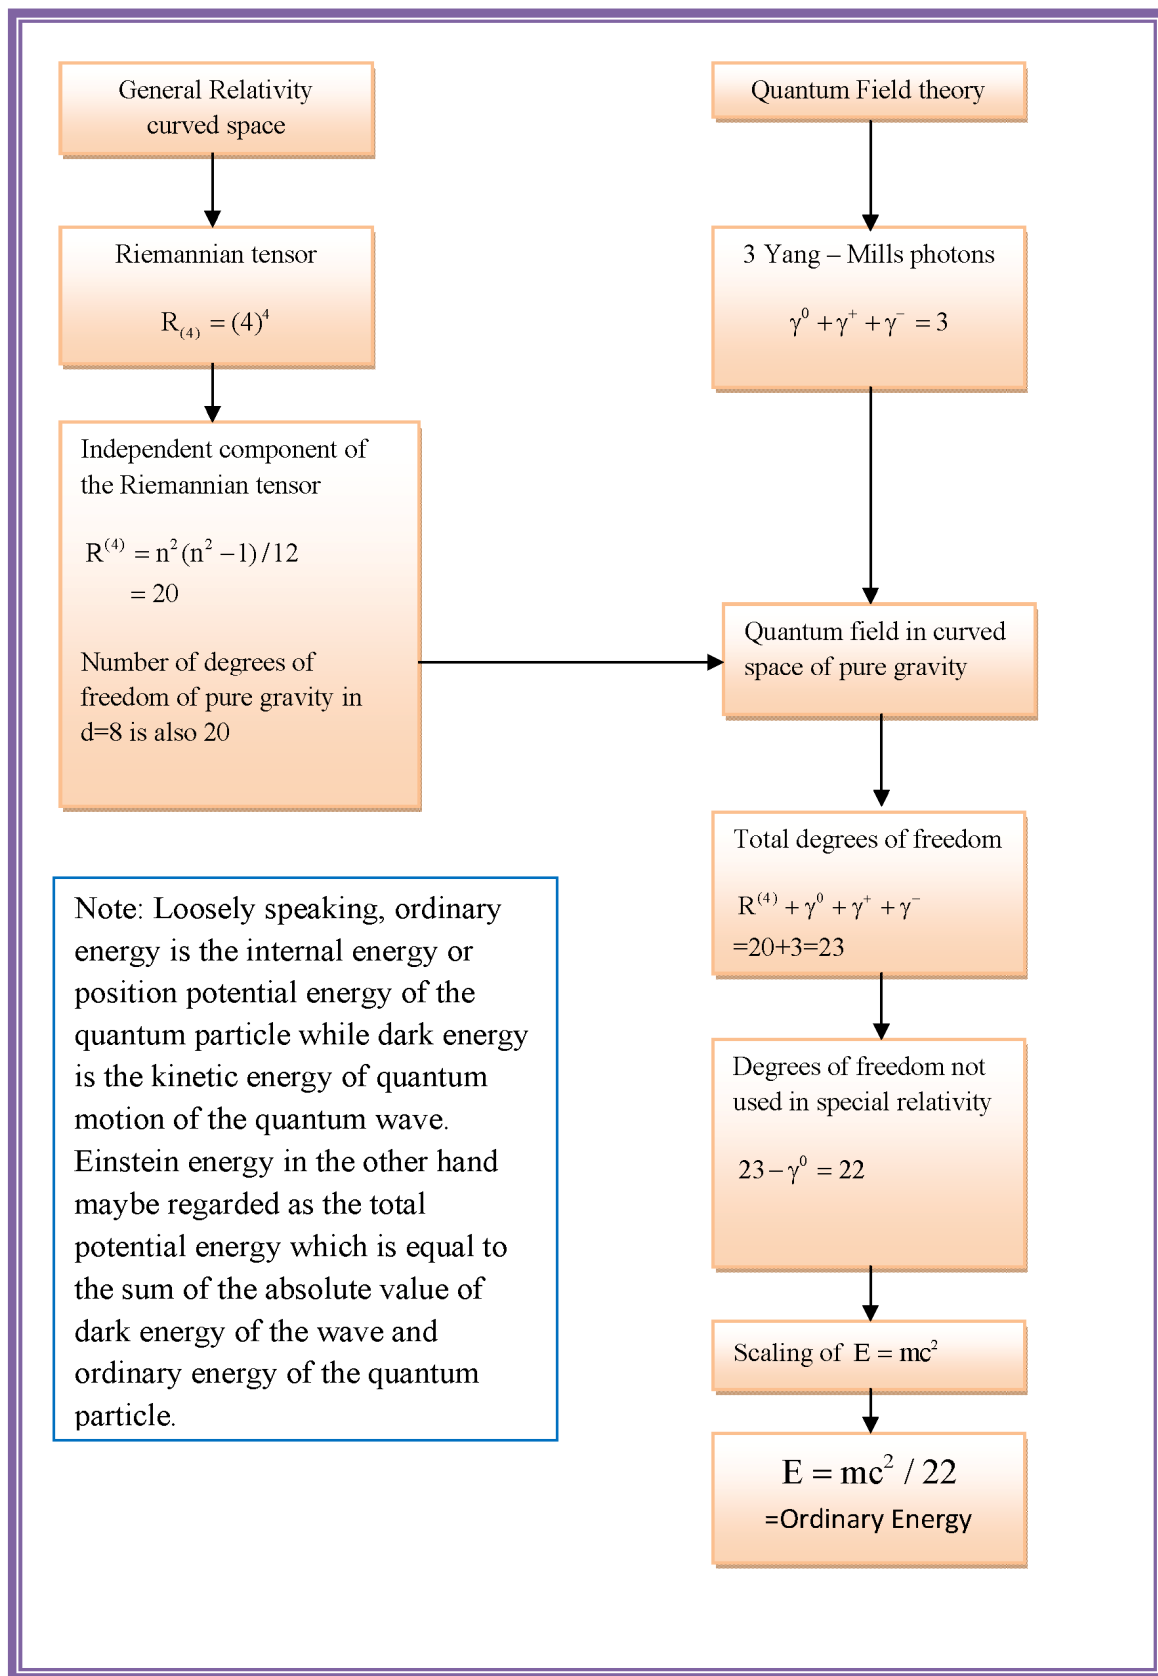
General Relativity curved space

Riemannian tensor

$R_{(4)} = (4)^4$

Independent component of the Riemannian tensor

$R^{(4)} = n^2(n^2 - 1)/12$
$= 20$

Number of degrees of freedom of pure gravity in d=8 is also 20

Quantum Field theory

3 Yang – Mills photons

$\gamma^0 + \gamma^+ + \gamma^- = 3$

Quantum field in curved space of pure gravity

Total degrees of freedom

$R^{(4)} + \gamma^0 + \gamma^+ + \gamma^-$
=20+3=23

Degrees of freedom not used in special relativity

$23 - \gamma^0 = 22$

Scaling of $E = mc^2$

$E = mc^2 / 22$
=Ordinary Energy

Note: Loosely speaking, ordinary energy is the internal energy or position potential energy of the quantum particle while dark energy is the kinetic energy of quantum motion of the quantum wave. Einstein energy in the other hand maybe regarded as the total potential energy which is equal to the sum of the absolute value of dark energy of the wave and ordinary energy of the quantum particle.